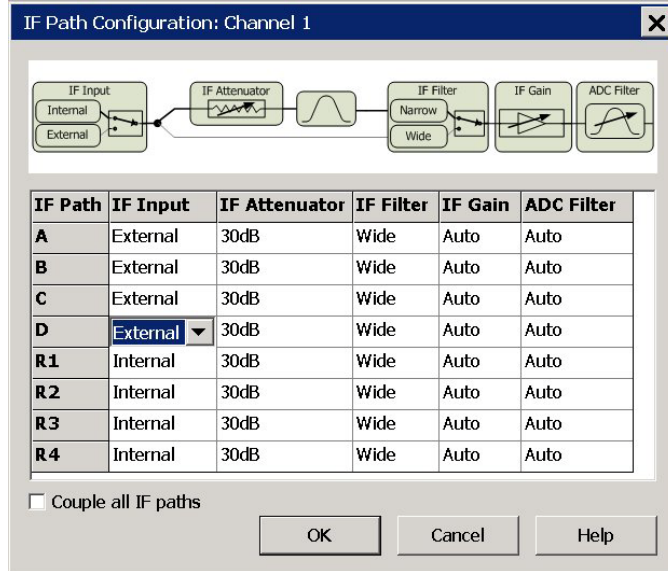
IF Path Configuration: Channel 1

IF Input
Internal
External
IF Attenuator
IF Filter
Narrow
Wide
IF Gain
ADC Filter

| IF Path | IF Input | IF Attenuator | IF Filter | IF Gain | ADC Filter |
|---|---|---|---|---|---|
| A | External | 30dB | Wide | Auto | Auto |
| B | External | 30dB | Wide | Auto | Auto |
| C | External | 30dB | Wide | Auto | Auto |
| D | External | 30dB | Wide | Auto | Auto |
| R1 | Internal | 30dB | Wide | Auto | Auto |
| R2 | Internal | 30dB | Wide | Auto | Auto |
| R3 | Internal | 30dB | Wide | Auto | Auto |
| R4 | Internal | 30dB | Wide | Auto | Auto |

Couple all IF paths

OK
Cancel
Help